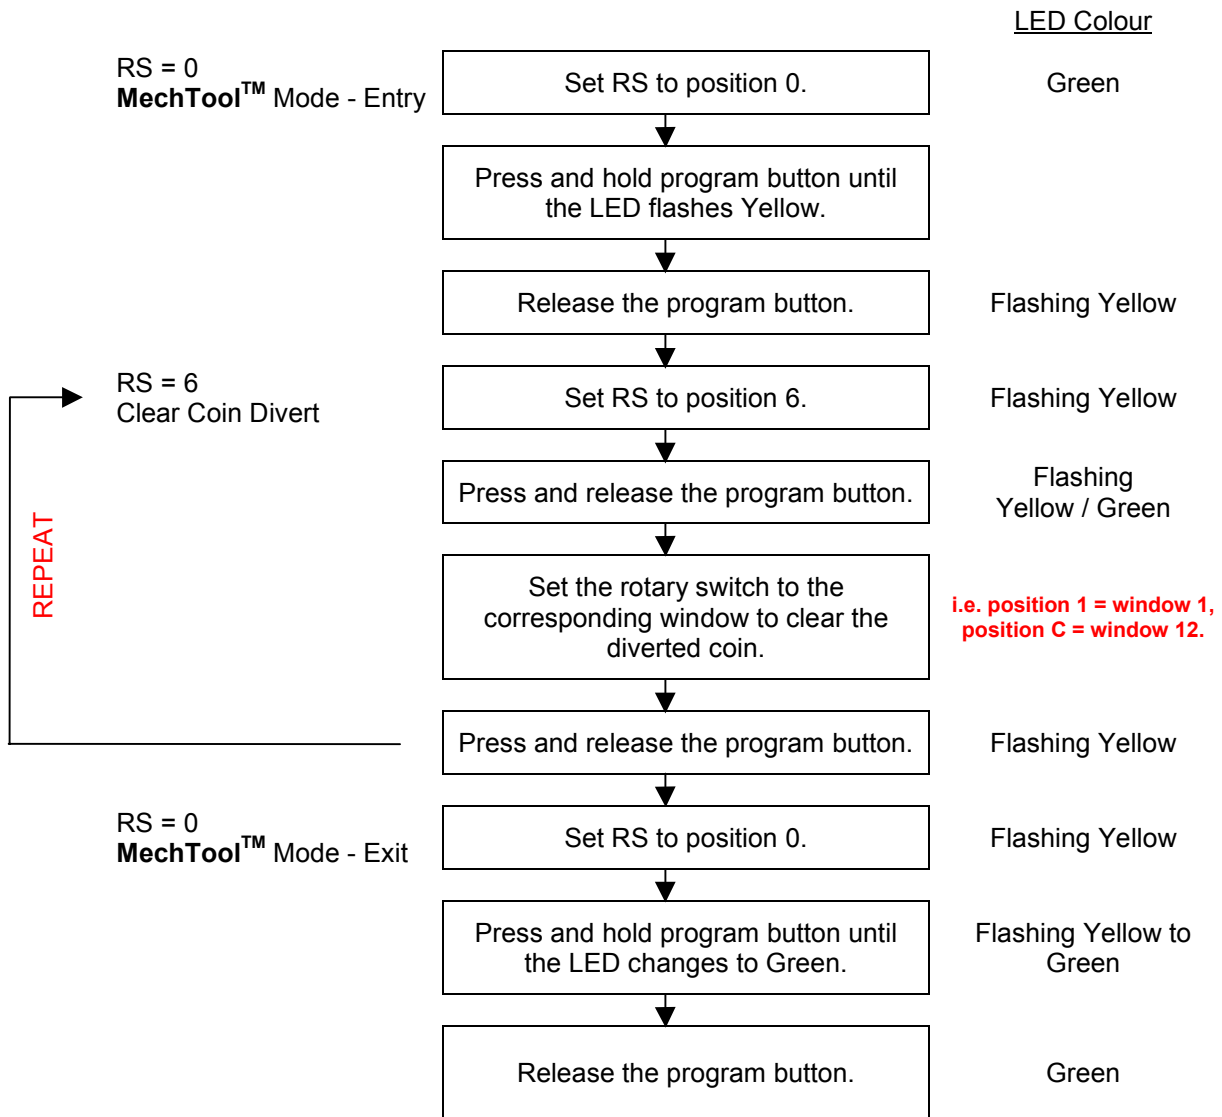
LED Colour

RS = 0
**MechTool$^{TM}$** Mode - Entry

Set RS to position 0.

Green

Press and hold program button until the LED flashes Yellow.

Release the program button.

Flashing Yellow

RS = 6
Clear Coin Divert

Set RS to position 6.

Flashing Yellow

Press and release the program button.

Flashing Yellow / Green

REPEAT

Set the rotary switch to the corresponding window to clear the diverted coin.

i.e. position 1 = window 1, position C = window 12.

Press and release the program button.

Flashing Yellow

RS = 0
**MechTool$^{TM}$** Mode - Exit

Set RS to position 0.

Flashing Yellow

Press and hold program button until the LED changes to Green.

Flashing Yellow to Green

Release the program button.

Green